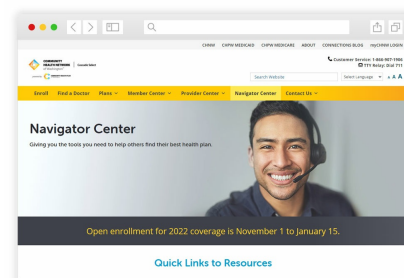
CHNW CHPW MEDICAID CHPW MEDICARE ABOUT CONNECTIONS BLOG myCHNW LOGIN

COMMUNITY HEALTH NETWORK | Cascade Select

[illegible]

Customer Service: 1-866-907-1906
TTY Relay: Dial 711

Search Website

Select Language

A A A

Enroll Find a Doctor Plans Member Center Provider Center Navigator Center Contact Us

Navigator Center

Giving you the tools you need to help others find their best health plan.

Open enrollment for 2022 coverage is November 1 to January 15.

Quick Links to Resources